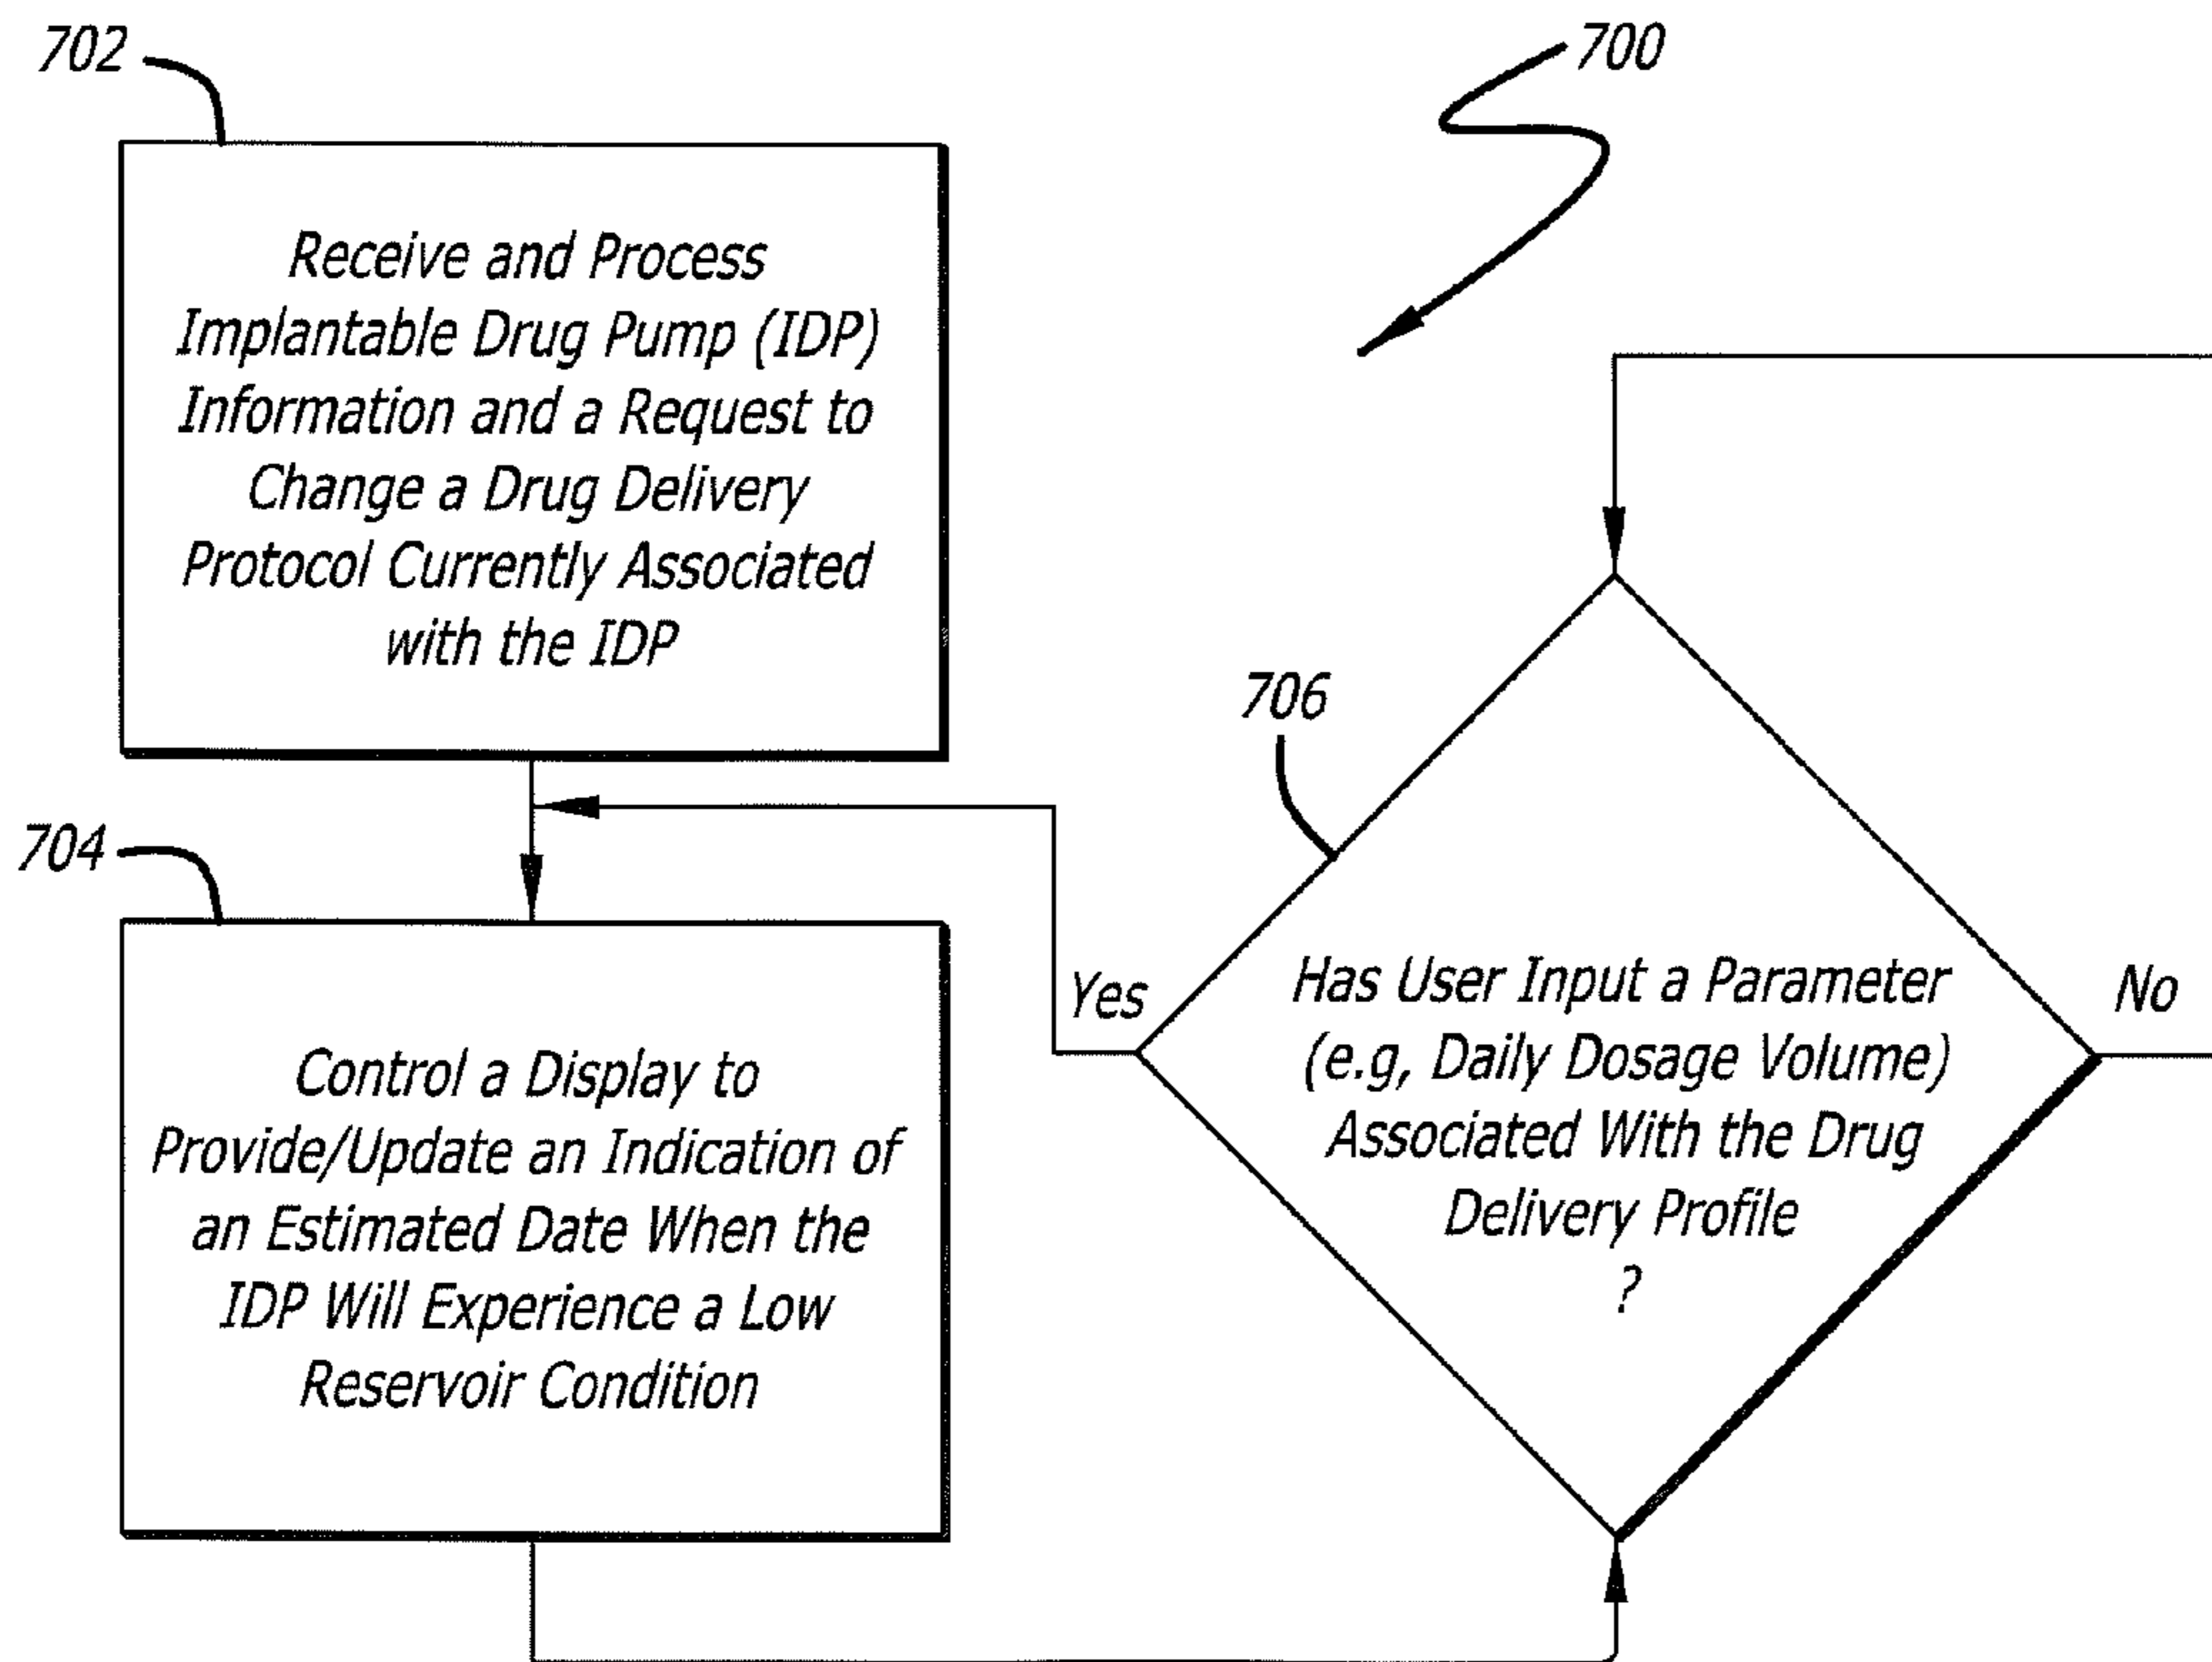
702

700

Receive and Process Implantable Drug Pump (IDP) Information and a Request to Change a Drug Delivery Protocol Currently Associated with the IDP

706

704

Control a Display to Provide/Update an Indication of an Estimated Date When the IDP Will Experience a Low Reservoir Condition

Yes

Has User Input a Parameter (e.g, Daily Dosage Volume) Associated With the Drug Delivery Profile ?

No